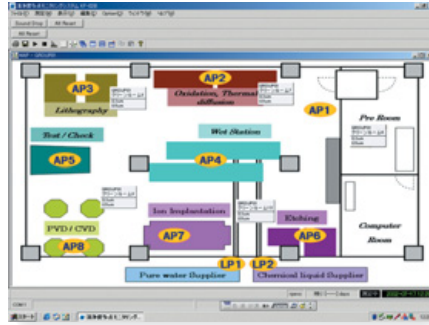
Sound Stop
All Reset
AP2
AP3
Oxidation, Thermal diffusion
Lithography
AP1
Pre Room
Test / Check
Wet Station
AP5
AP4
Ion Implantation
Etching
PVD / CVD
AP7
AP6
Computer Room
AP8
LP1
LP2
Pure water Supplier
Chemical liquid Supplier